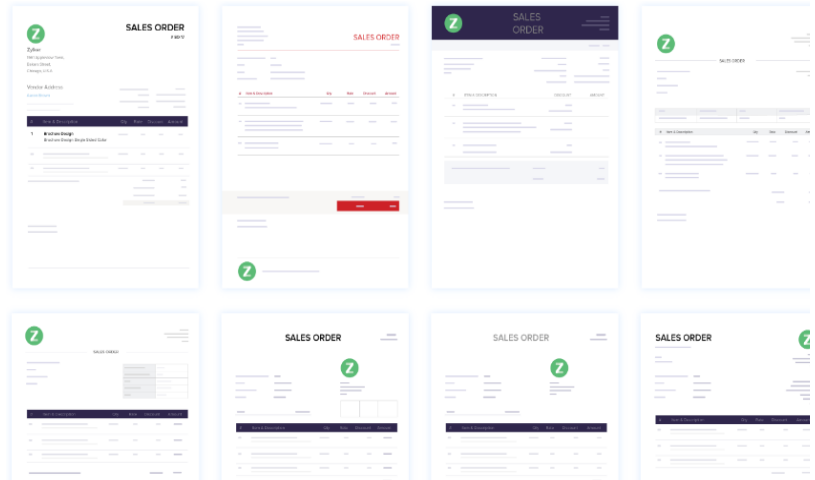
Z

SALES ORDER

Zylker

Vendor Address

Item & Description | Qty | Rate | Discount | Amount

1 Brochure Design

SALES ORDER

Item & Description | Qty | Rate | Discount | Amount

Z

Z

SALES ORDER

ITEM & DESCRIPTION | DISCOUNT | AMOUNT

Z

SALES ORDER

Item & Description | Qty | Rate | Discount | Amount

Z

SALES ORDER

Item & Description | Qty | Rate | Discount | Amount

SALES ORDER

Z

Item & Description | Qty | Rate | Discount | Amount

SALES ORDER

Z

Item & Description | Qty | Rate | Discount | Amount

SALES ORDER

Z

Item & Description | Qty | Rate | Discount | Amount